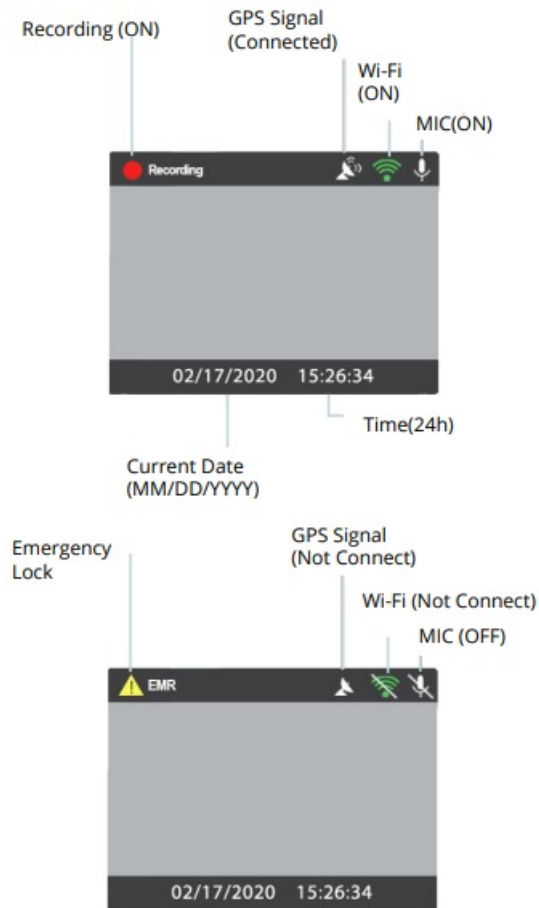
Recording (ON)

GPS Signal (Connected)

Wi-Fi (ON)

MIC(ON)

Recording

02/17/2020 15:26:34

Time(24h)

Current Date (MM/DD/YYYY)

Emergency Lock

GPS Signal (Not Connect)

Wi-Fi (Not Connect)

MIC (OFF)

EMR

02/17/2020 15:26:34